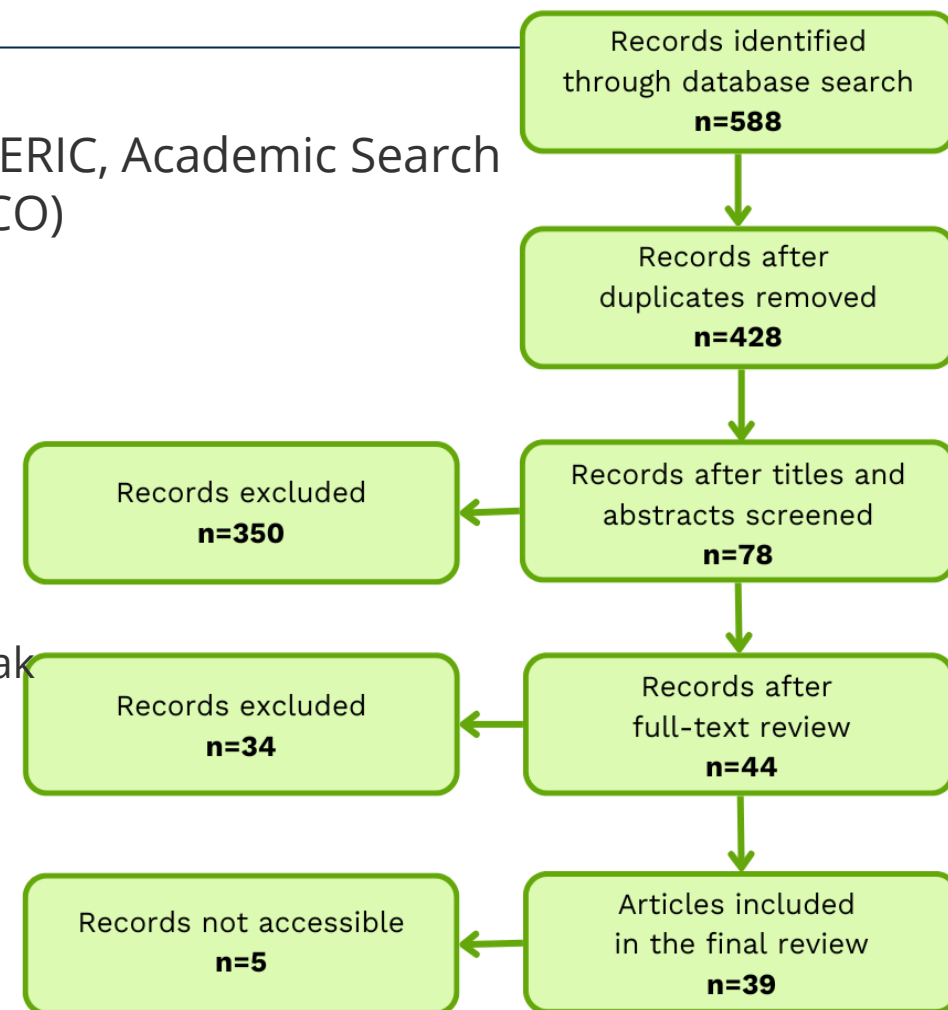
ERIC, Academic Search
CO)

ak

Records identified through database search
**n=588**

Records after duplicates removed
**n=428**

Records after titles and abstracts screened
**n=78**

Records excluded
**n=350**

Records after full-text review
**n=44**

Records excluded
**n=34**

Articles included in the final review
**n=39**

Records not accessible
**n=5**